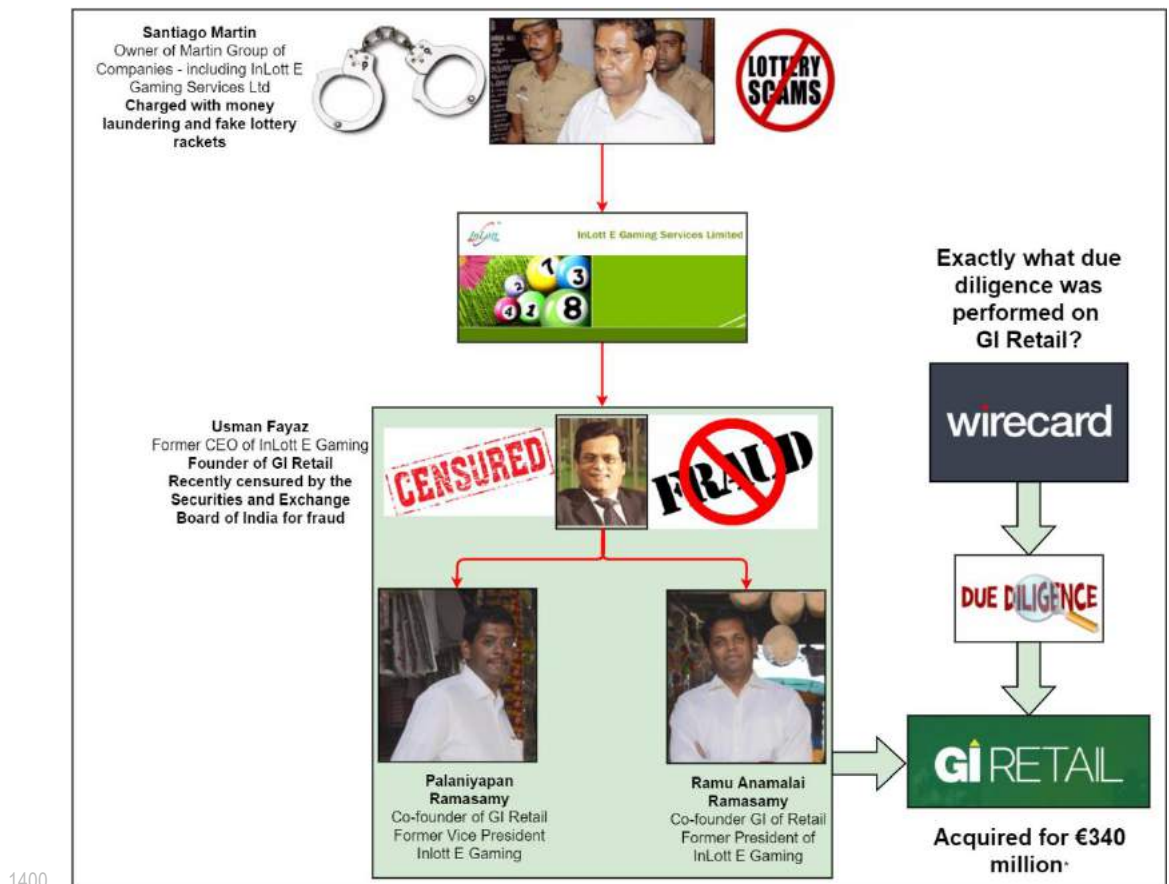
**Santiago Martin**
Owner of Martin Group of Companies - including InLott E Gaming Services Ltd
**Charged with money laundering and fake lottery rackets**

LOTTERY SCAMS

InLott

InLott E Gaming Services Limited

1 3 2 8 4 1

Exactly what due diligence was performed on GI Retail?

**Usman Fayaz**
Former CEO of InLott E Gaming
**Founder of GI Retail**
**Recently censured by the Securities and Exchange Board of India for fraud**

CENSURED

FRAUD

wirecard

DUE DILIGENCE

**Palaniyapan Ramasamy**
Co-founder of GI Retail
Former Vice President
Inlott E Gaming

**Ramu Anamalai Ramasamy**
Co-founder GI of Retail
Former President of InLott E Gaming

GI RETAIL

**Acquired for €340 million**

1400